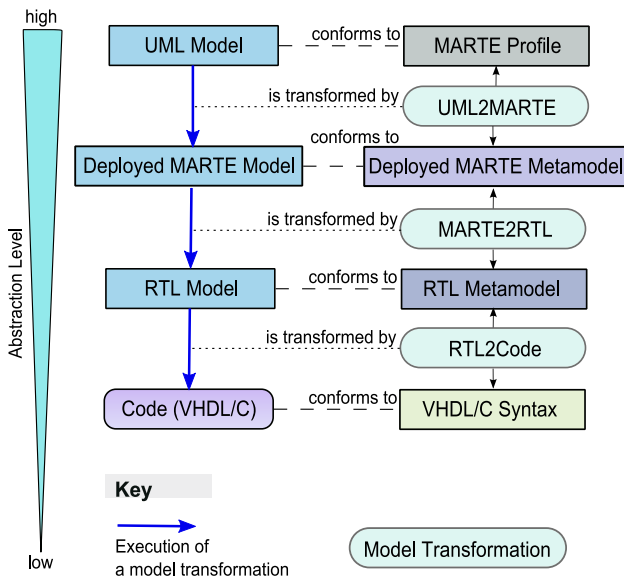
high

Abstraction Level

low

UML Model

conforms to

MARTE Profile

is transformed by

UML2MARTE

conforms to

Deployed MARTE Model

Deployed MARTE Metamodel

is transformed by

MARTE2RTL

RTL Model

conforms to

RTL Metamodel

is transformed by

RTL2Code

Code (VHDL/C)

conforms to

VHDL/C Syntax

Key

Execution of a model transformation

Model Transformation